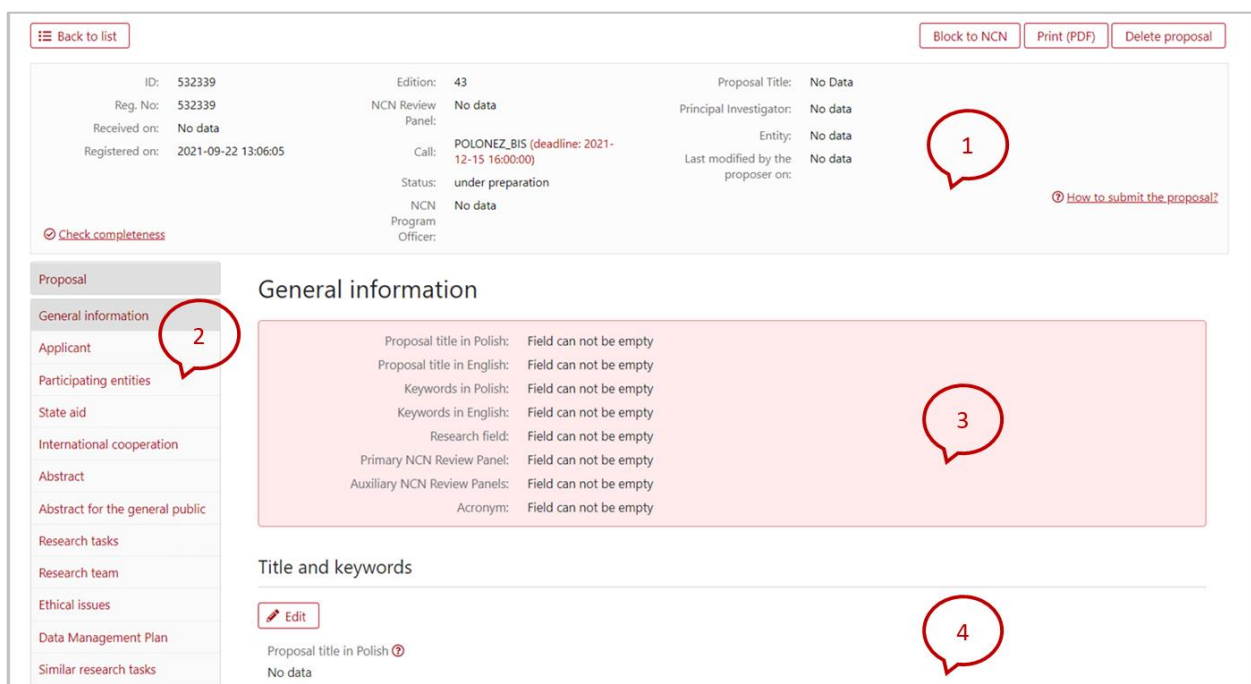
Back to list

Block to NCN | Print (PDF) | Delete proposal

ID: 532339
Reg. No: 532339
Received on: No data
Registered on: 2021-09-22 13:06:05

Edition: 43
NCN Review Panel: No data
Call: POLONEZ_BIS (deadline: 2021-12-15 16:00:00)
Status: under preparation
NCN Program Officer: No data

Proposal Title: No Data
Principal Investigator: No data
Entity: No data
Last modified by the proposer on: No data

1

How to submit the proposal?

Check completeness

Proposal
General information
Applicant
Participating entities
State aid
International cooperation
Abstract
Abstract for the general public
Research tasks
Research team
Ethical issues
Data Management Plan
Similar research tasks

2

General information

Proposal title in Polish: Field can not be empty
Proposal title in English: Field can not be empty
Keywords in Polish: Field can not be empty
Keywords in English: Field can not be empty
Research field: Field can not be empty
Primary NCN Review Panel: Field can not be empty
Auxiliary NCN Review Panels: Field can not be empty
Acronym: Field can not be empty

3

Title and keywords

Edit

4

Proposal title in Polish
No data